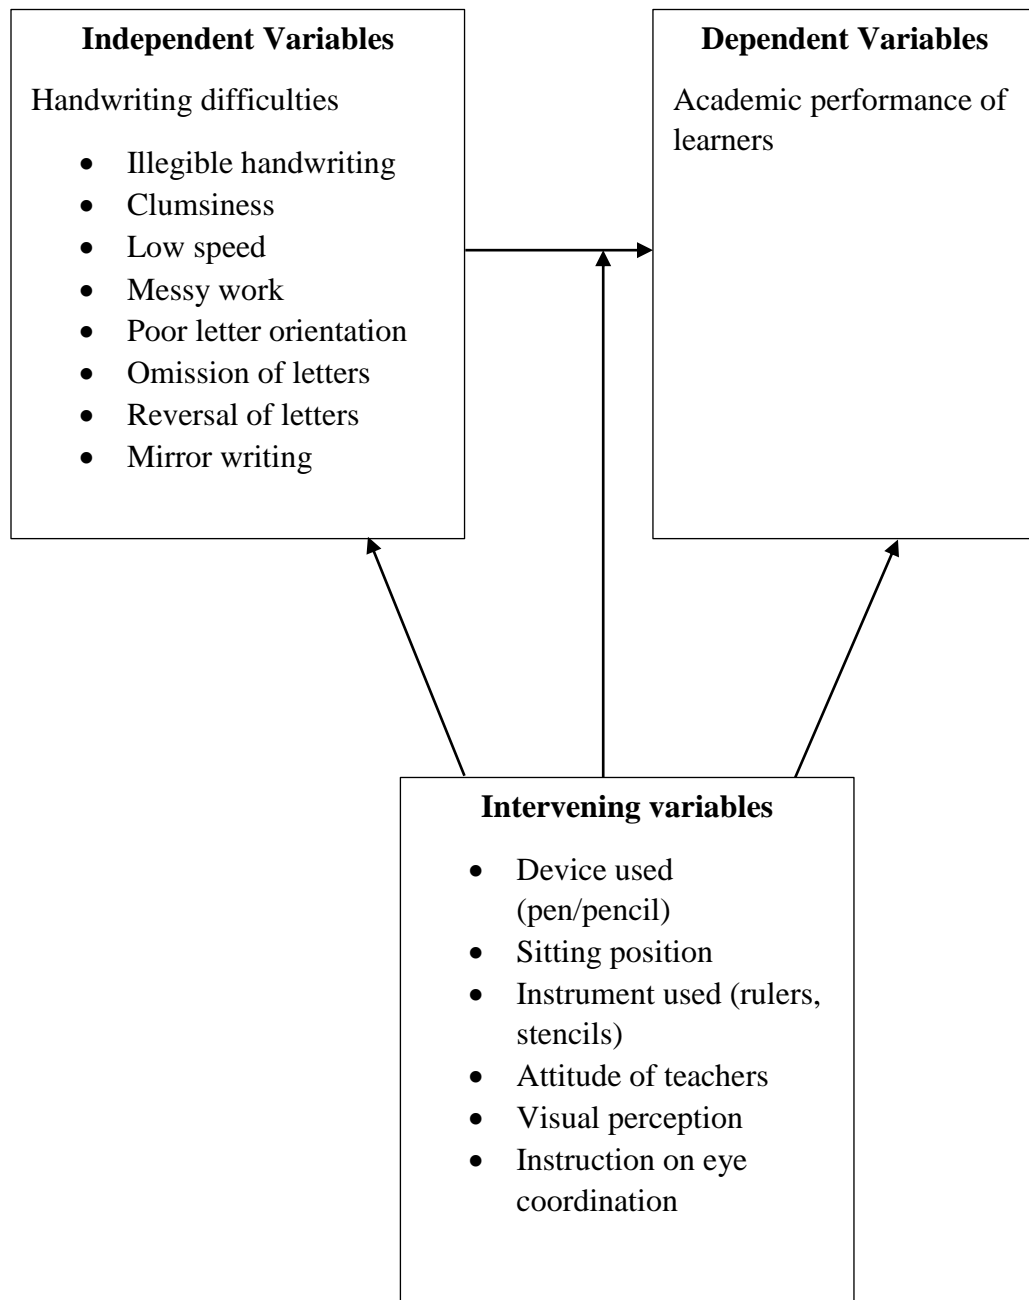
**Independent Variables**

Handwriting difficulties

- Illegible handwriting
- Clumsiness
- Low speed
- Messy work
- Poor letter orientation
- Omission of letters
- Reversal of letters
- Mirror writing

**Dependent Variables**

Academic performance of learners

**Intervening variables**

- Device used (pen/pencil)
- Sitting position
- Instrument used (rulers, stencils)
- Attitude of teachers
- Visual perception
- Instruction on eye coordination